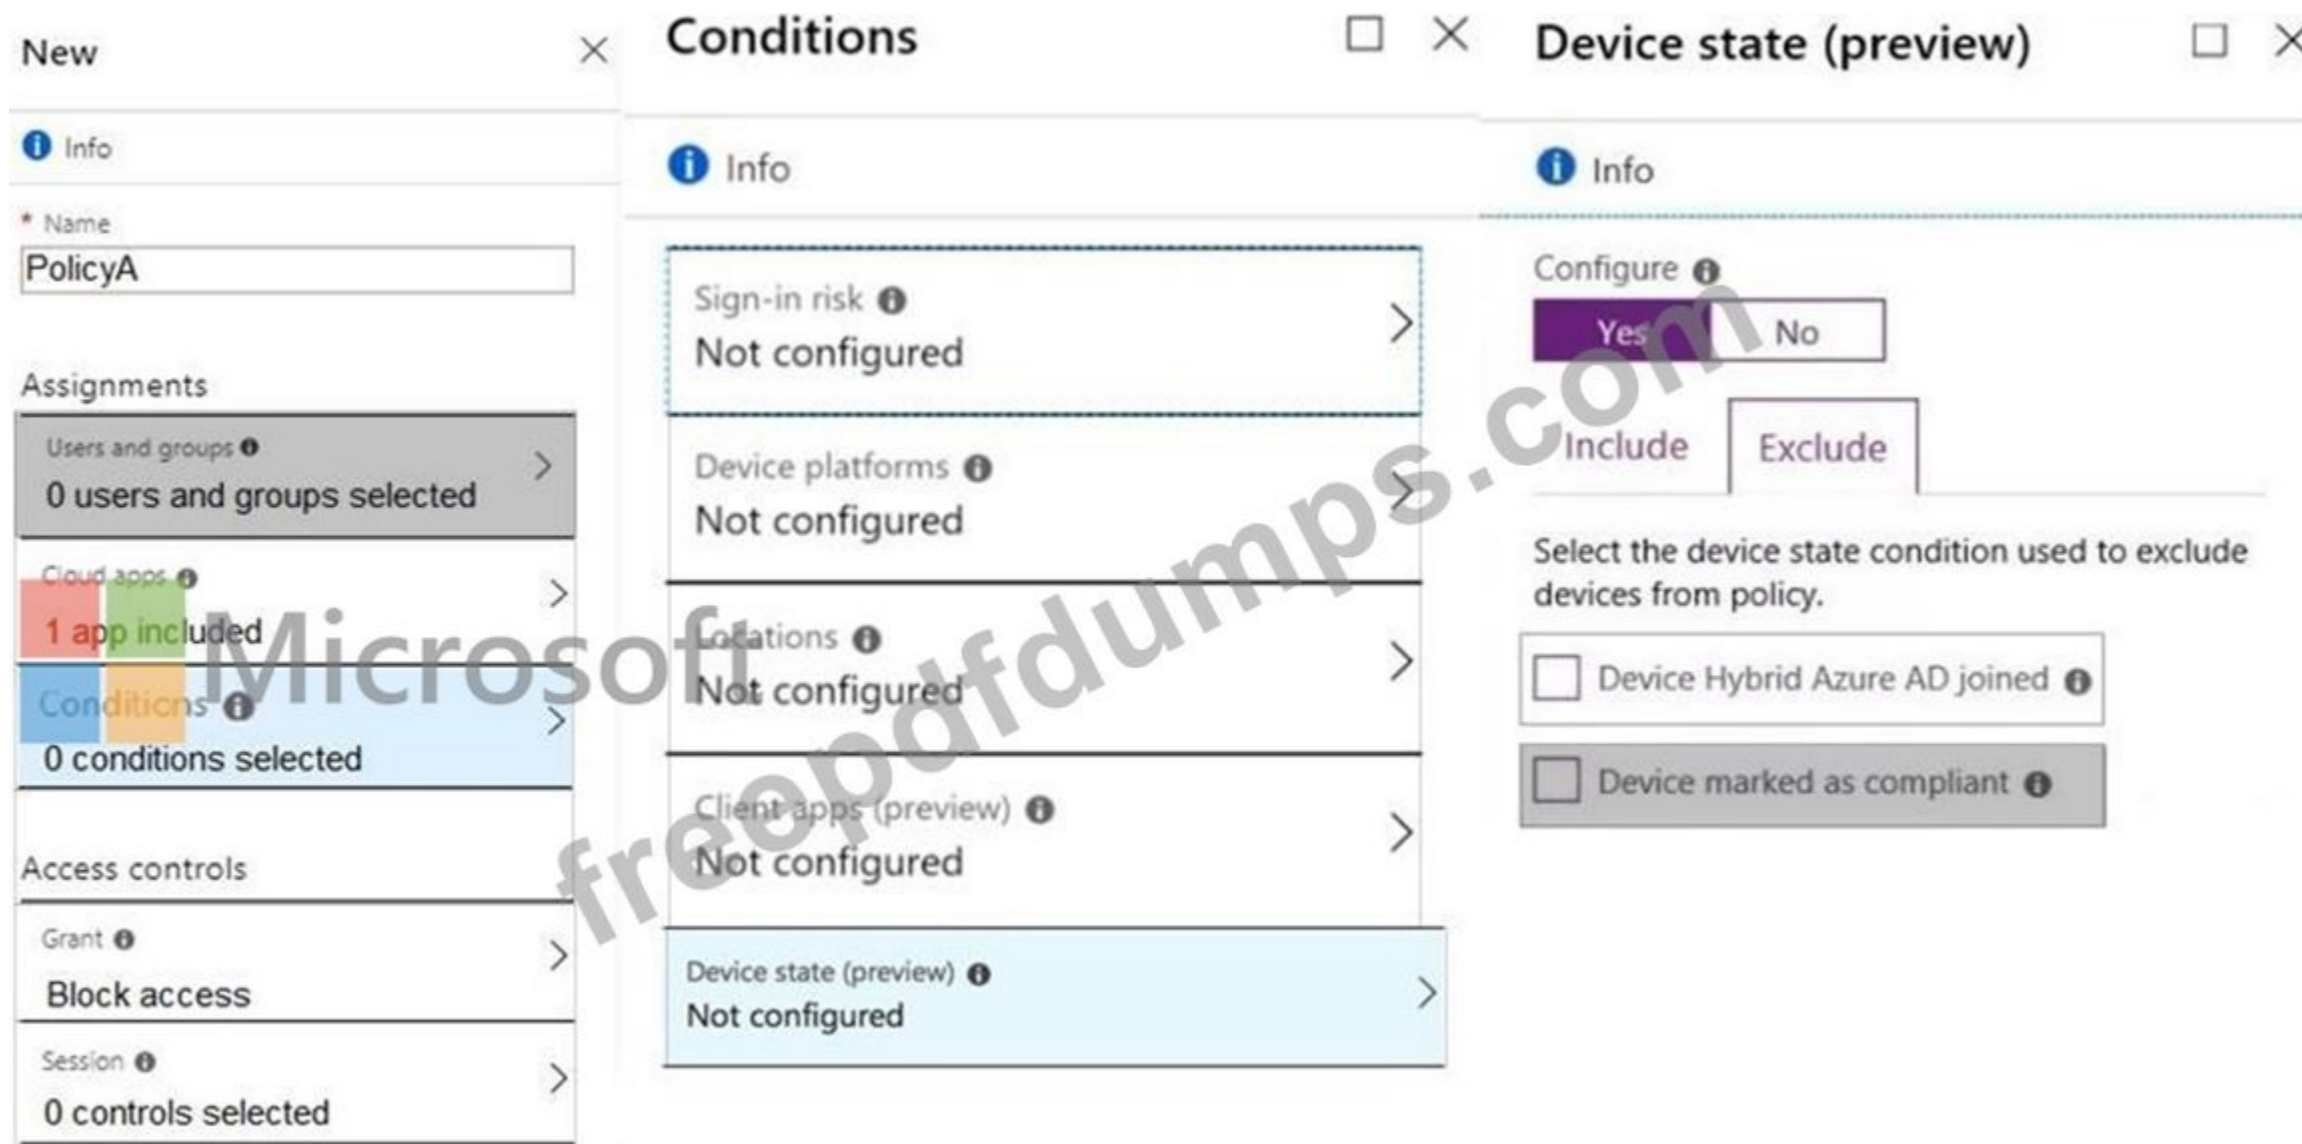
New

Info

* Name

PolicyA

Assignments

Users and groups

0 users and groups selected

Cloud apps

1 app included

Conditions

0 conditions selected

Access controls

Grant

Block access

Session

0 controls selected

Conditions

Info

Sign-in risk

Not configured

Device platforms

Not configured

Locations

Not configured

Client apps (preview)

Not configured

Device state (preview)

Not configured

Device state (preview)

Info

Configure

Yes No

Include Exclude

Select the device state condition used to exclude devices from policy.

Device Hybrid Azure AD joined

Device marked as compliant

Microsoft

freepdfdumps.com